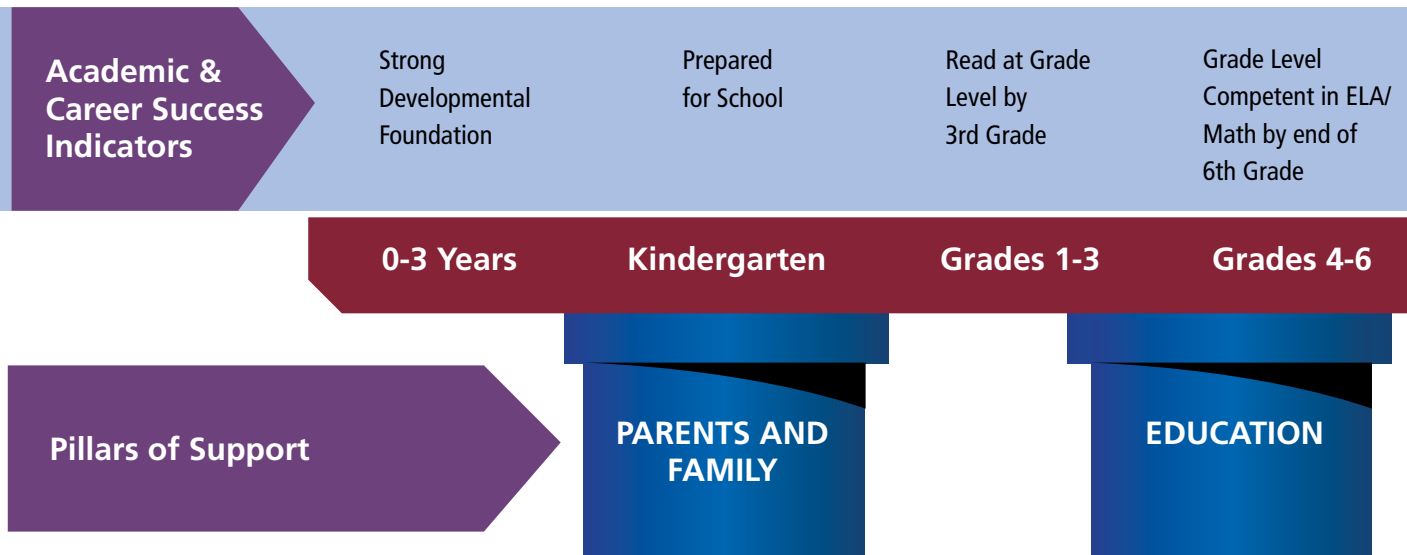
Academic & Career Success Indicators

Strong Developmental Foundation

Prepared for School

Read at Grade Level by 3rd Grade

Grade Level Competent in ELA/ Math by end of 6th Grade

0-3 Years

Kindergarten

Grades 1-3

Grades 4-6

Pillars of Support

PARENTS AND FAMILY

EDUCATION